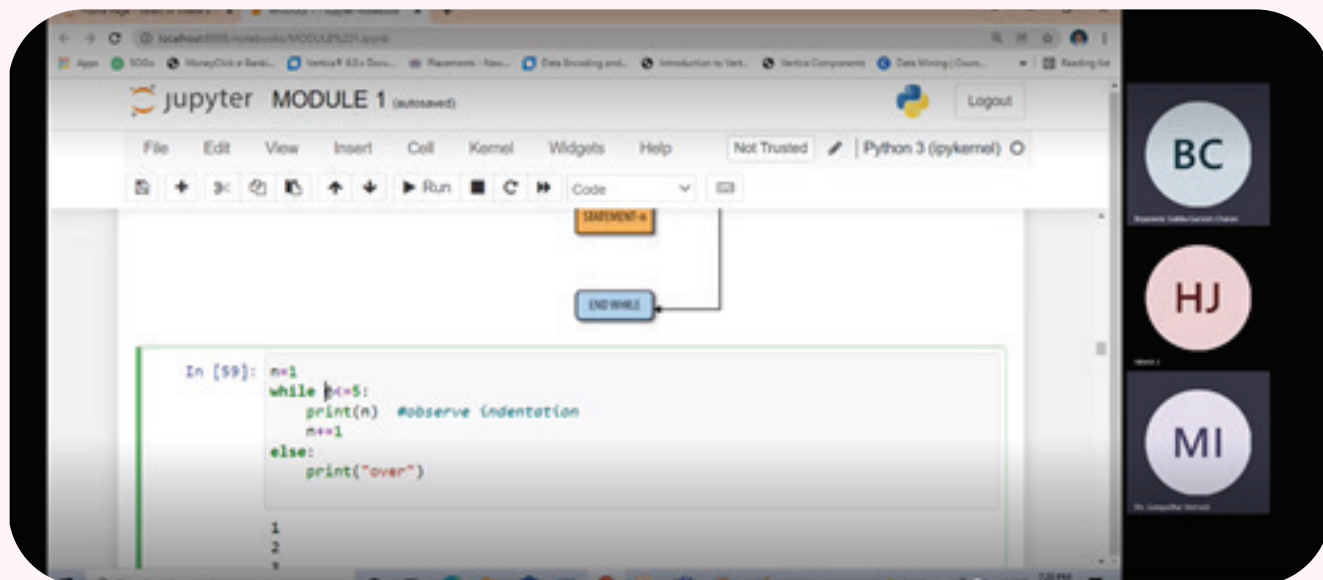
localhost:8888/notebooks/MODULE%201.ipynb

Apps SOGs MoneyClick e Banki... Vertica® 8.0.x Docu... Placements - New... Data Encoding and... Introduction to Vert... Vertica Components Data Mining | Cours... Reading list

jupyter MODULE 1 (autosaved)

Logout

File Edit View Insert Cell Kernel Widgets Help

Not Trusted

Python 3 (ipykernel)

Run

Code

STATEMENT-n

END WHILE

In [59]: n=1
while n<=5:
    print(n)  #observe indentation
    n+=1
else:
    print("over")

1
2

BC

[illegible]

HJ

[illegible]

MI

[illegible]